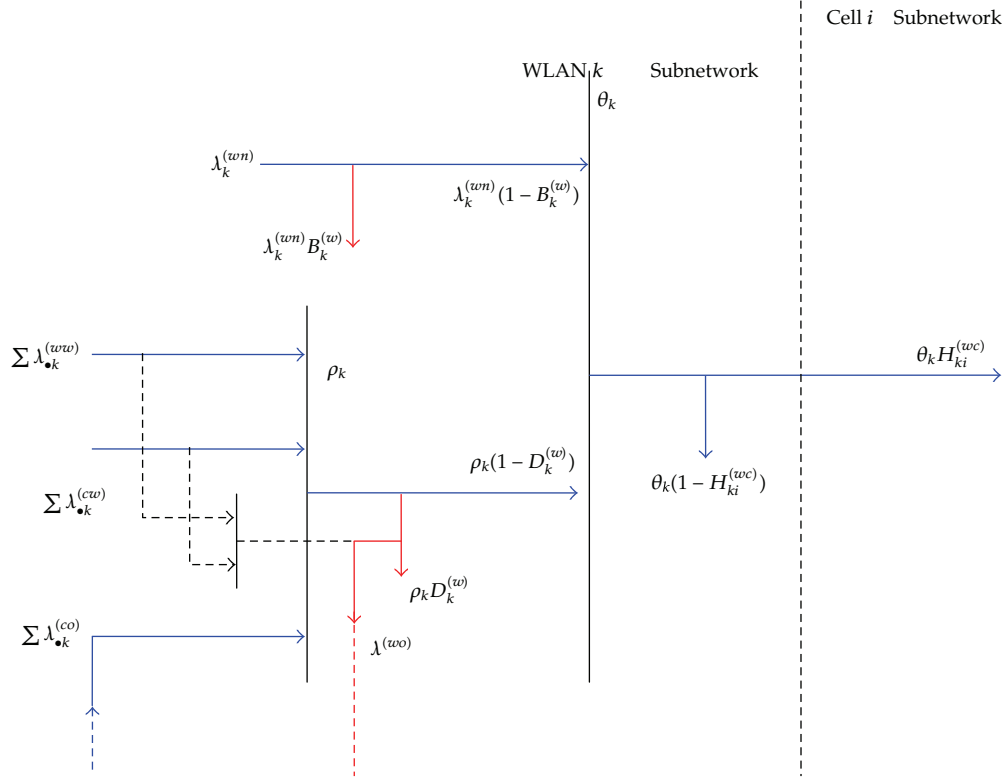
Cell $i$ Subnetwork

WLAN $k$ Subnetwork

$\theta_k$

$\lambda_k^{(wn)}$

$\lambda_k^{(wn)}(1-B_k^{(w)})$

$\lambda_k^{(wn)}B_k^{(w)}$

$\sum\lambda_{\bullet k}^{(ww)}$

$\rho_k$

$\theta_k H_{ki}^{(wc)}$

$\rho_k(1-D_k^{(w)})$

$\theta_k(1-H_{ki}^{(wc)})$

$\sum\lambda_{\bullet k}^{(cw)}$

$\rho_k D_k^{(w)}$

$\sum\lambda_{\bullet k}^{(co)}$

$\lambda^{(wo)}$